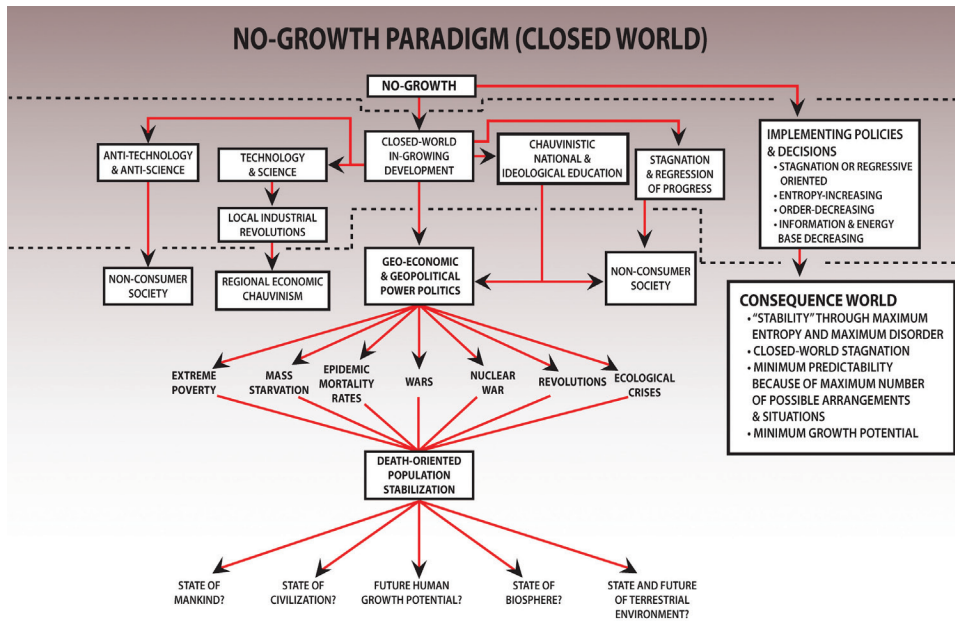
NO-GROWTH PARADIGM (CLOSED WORLD)

NO-GROWTH

ANTI-TECHNOLOGY & ANTI-SCIENCE

TECHNOLOGY & SCIENCE

CLOSED-WORLD IN-GROWING DEVELOPMENT

CHAUVINISTIC NATIONAL & IDEOLOGICAL EDUCATION

STAGNATION & REGRESSION OF PROGRESS

IMPLEMENTING POLICIES & DECISIONS
• STAGNATION OR REGRESSIVE ORIENTED
• ENTROPY-INCREASING
• ORDER-DECREASING
• INFORMATION & ENERGY BASE DECREASING

LOCAL INDUSTRIAL REVOLUTIONS

NON-CONSUMER SOCIETY

REGIONAL ECONOMIC CHAUVINISM

GEO-ECONOMIC & GEOPOLITICAL POWER POLITICS

NON-CONSUMER SOCIETY

CONSEQUENCE WORLD
• "STABILITY" THROUGH MAXIMUM ENTROPY AND MAXIMUM DISORDER
• CLOSED-WORLD STAGNATION
• MINIMUM PREDICTABILITY BECAUSE OF MAXIMUM NUMBER OF POSSIBLE ARRANGEMENTS & SITUATIONS
• MINIMUM GROWTH POTENTIAL

EXTREME POVERTY

MASS STARVATION

EPIDEMIC MORTALITY RATES

WARS

NUCLEAR WAR

REVOLUTIONS

ECOLOGICAL CRISES

DEATH-ORIENTED POPULATION STABILIZATION

STATE OF MANKIND?

STATE OF CIVILIZATION?

FUTURE HUMAN GROWTH POTENTIAL?

STATE OF BIOSPHERE?

STATE AND FUTURE OF TERRESTRIAL ENVIRONMENT?